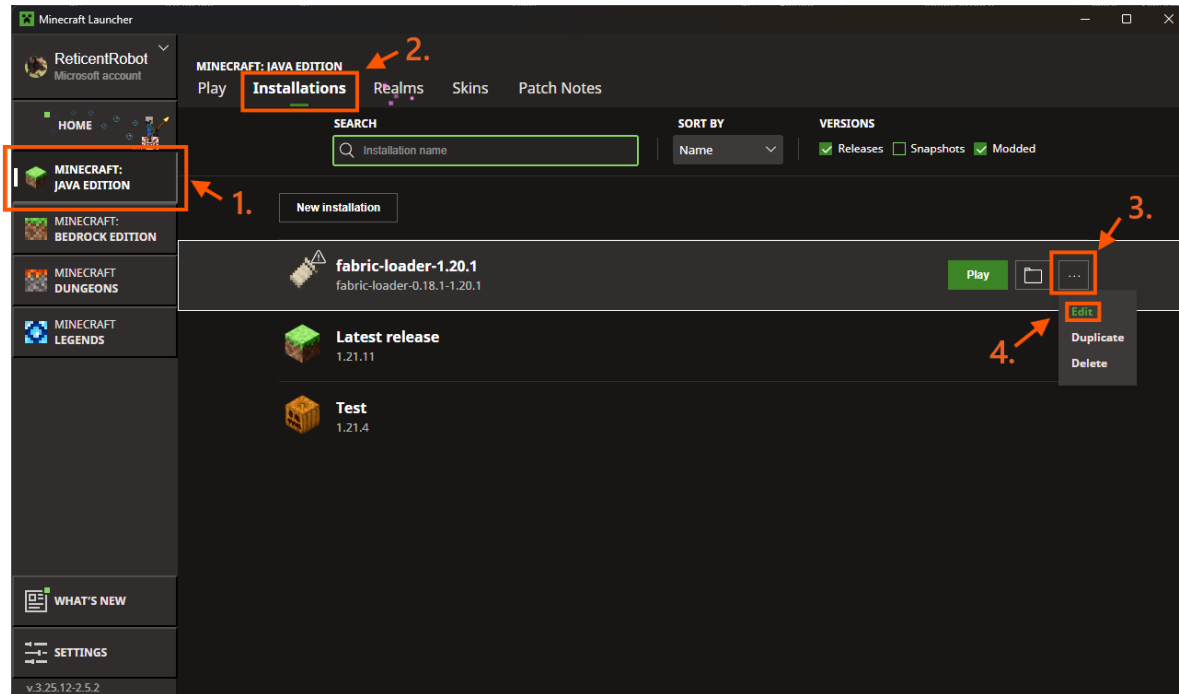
Minecraft Launcher

ReticentRobot
Microsoft account

HOME

MINECRAFT:
JAVA EDITION

1.

MINECRAFT:
BEDROCK EDITION

MINECRAFT
DUNGEONS

MINECRAFT
LEGENDS

WHAT'S NEW

SETTINGS

v.3.25.12-2.5.2

MINECRAFT: JAVA EDITION

2.

Play Installations Realms Skins Patch Notes

SEARCH

Installation name

SORT BY

Name

VERSIONS

Releases Snapshots Modded

New installation

3.

fabric-loader-1.20.1
fabric-loader-0.18.1-1.20.1

Play

...

Edit
Duplicate
Delete

4.

Latest release
1.21.11

Test
1.21.4